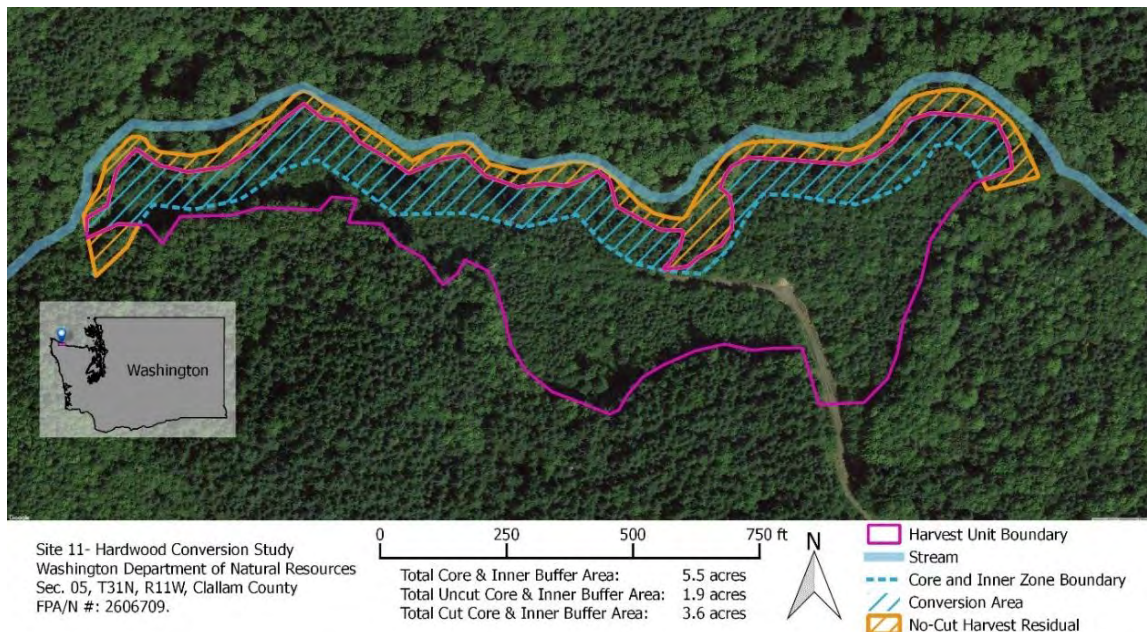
Washington

Google

Site 11- Hardwood Conversion Study
Washington Department of Natural Resources
Sec. 05, T31N, R11W, Clallam County
FPA/N #: 2606709.

0 250 500 750 ft

| | |
|---|---|
| Total Core & Inner Buffer Area: | 5.5 acres |
| Total Uncut Core & Inner Buffer Area: | 1.9 acres |
| Total Cut Core & Inner Buffer Area: | 3.6 acres |

N

Harvest Unit Boundary
Stream
Core and Inner Zone Boundary
Conversion Area
No-Cut Harvest Residual